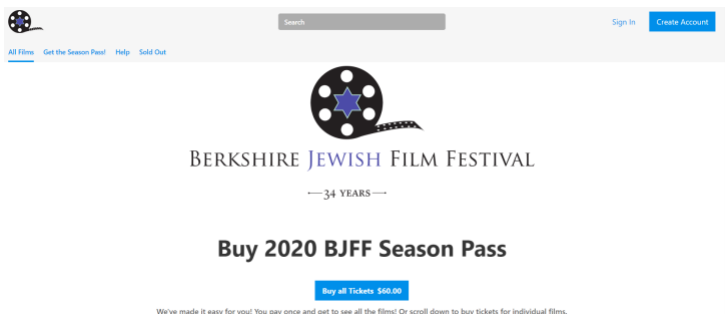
Search

Sign In

Create Account

All Films Get the Season Pass! Help Sold Out

BERKSHIRE JEWISH FILM FESTIVAL

34 YEARS

Buy 2020 BJFF Season Pass

Buy all Tickets $60.00

We've made it easy for you! You pay once and get to see all the films! Or scroll down to buy tickets for individual films.